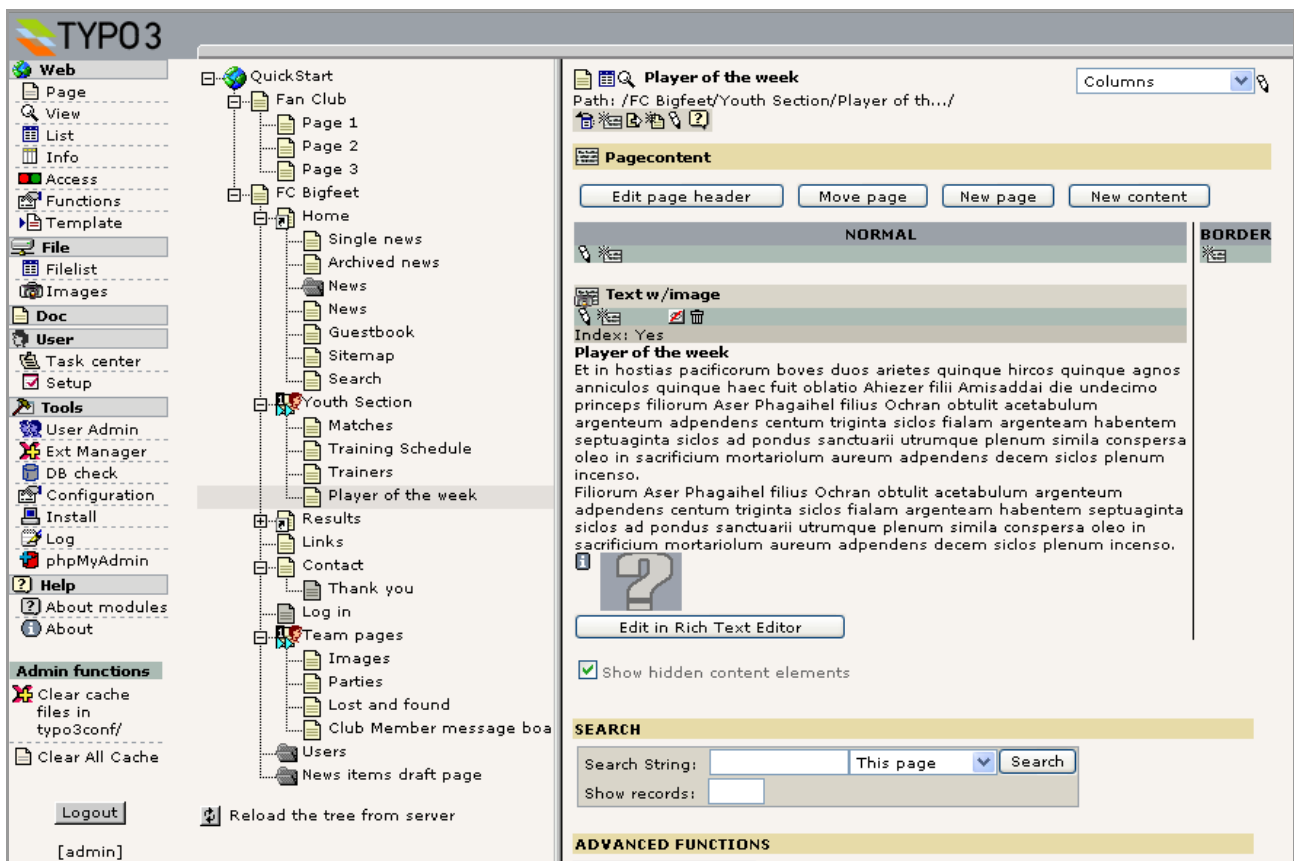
TYPO3

Web
Page
View
List
Info
Access
Functions
Template
File
Filelist
Images
Doc
User
Task center
Setup
Tools
User Admin
Ext Manager
DB check
Configuration
Install
Log
phpMyAdmin
Help
About modules
About

Admin functions
Clear cache files in typo3conf/
Clear All Cache

Logout
[admin]

QuickStart
Fan Club
Page 1
Page 2
Page 3
FC Bigfeet
Home
Single news
Archived news
News
News
Guestbook
Sitemap
Search
Youth Section
Matches
Training Schedule
Trainers
Player of the week
Results
Links
Contact
Thank you
Log in
Team pages
Images
Parties
Lost and found
Club Member message boa
Users
News items draft page

Reload the tree from server

Player of the week
Path: /FC Bigfeet/Youth Section/Player of th.../
Columns

Pagecontent

Edit page header | Move page | New page | New content

NORMAL
BORDER

Text w/image
Index: Yes
Player of the week
Et in hostias pacificorum boves duos arietes quinque hircos quinque agnos anniculos quinque haec fuit oblatio Ahiezer filii Amisaddai die undecimo princeps filiorum Aser Phagaihel filius Ochran obtulit acetabulum argenteum adpendens centum triginta siclos fialam argenteam habentem septuaginta siclos ad pondus sanctuarii utrumque plenum simila conspersa oleo in sacrificium mortariolum aureum adpendens decem siclos plenum incenso.
Filiorum Aser Phagaihel filius Ochran obtulit acetabulum argenteum adpendens centum triginta siclos fialam argenteam habentem septuaginta siclos ad pondus sanctuarii utrumque plenum simila conspersa oleo in sacrificium mortariolum aureum adpendens decem siclos plenum incenso.

Edit in Rich Text Editor

Show hidden content elements

SEARCH
Search String: This page Search
Show records:

ADVANCED FUNCTIONS